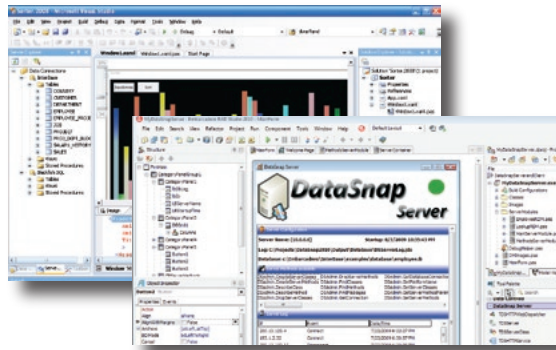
DataSnap
Server

File Edit Search View Refactor Project Run Component Tools Window Help

Data Connections
Tables
COUNTRY
CUSTOMER
DEPARTMENT
EMPLOYEE
EMPLOYEE_PROJECT
JOB
PROJECT
PROJ_DEPT_BUDGET
SALARY_HISTORY
SALES
Views
Stored Procedures

Server Name:
Database:

Properties Events
Action
Align
Anchors

Project Manager
Structure
Object Inspector
Tool Palette
DataSnap Server